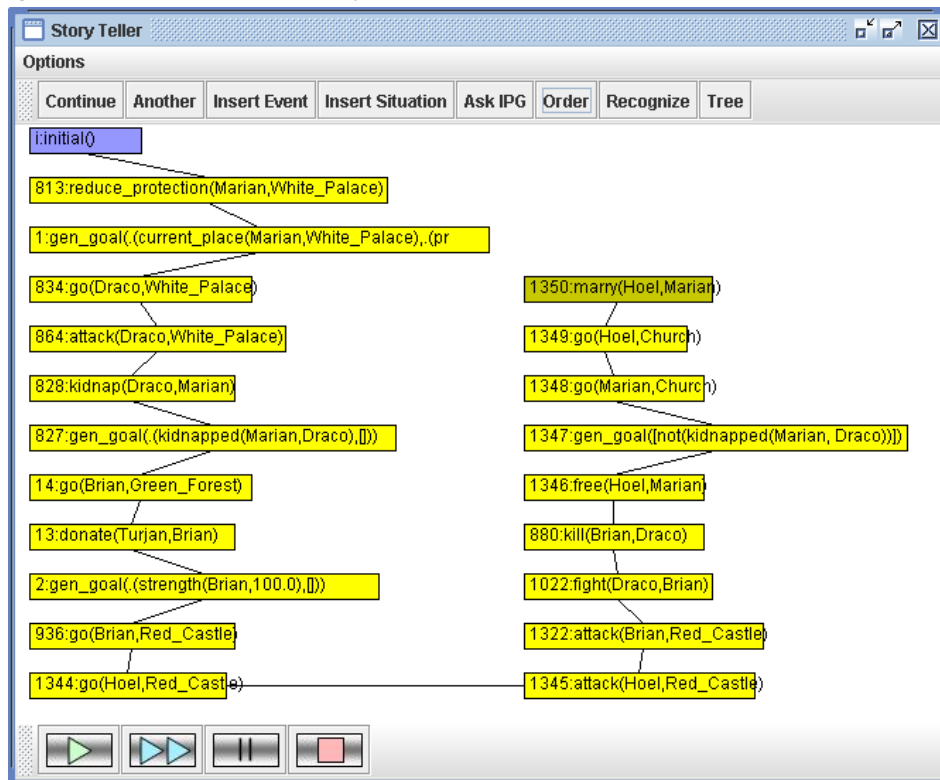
Story Teller

Options

Continue | Another | Insert Event | Insert Situation | Ask IPG | Order | Recognize | Tree

i:initial()

813:reduce_protection(Marian,White_Palace)

1:gen_goal(.(current_place(Marian,White_Palace),.(pr

834:go(Draco,White_Palace)

864:attack(Draco,White_Palace)

828:kidnap(Draco,Marian)

827:gen_goal(.(kidnapped(Marian,Draco),[]))

14:go(Brian,Green_Forest)

13:donate(Turjan,Brian)

2:gen_goal(.(strength(Brian,100.0),[]))

936:go(Brian,Red_Castle)

1344:go(Hoel,Red_Castle)

1350:marry(Hoel,Marian)

1349:go(Hoel,Church)

1348:go(Marian,Church)

1347:gen_goal([not(kidnapped(Marian, Draco))])

1346:free(Hoel,Marian)

880:kill(Brian,Draco)

1022:fight(Draco,Brian)

1322:attack(Brian,Red_Castle)

1345:attack(Hoel,Red_Castle)